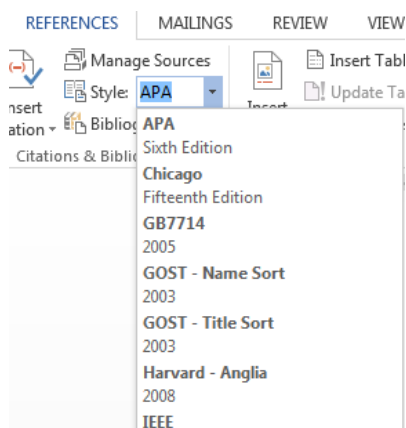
REFERENCES MAILINGS REVIEW VIEW

nsert ation Manage Sources Style: APA Bibliog Insert Insert Tabl Update Ta

Citations & Biblio

APA
Sixth Edition
Chicago
Fifteenth Edition
GB7714
2005
GOST - Name Sort
2003
GOST - Title Sort
2003
Harvard - Anglia
2008
IEEE